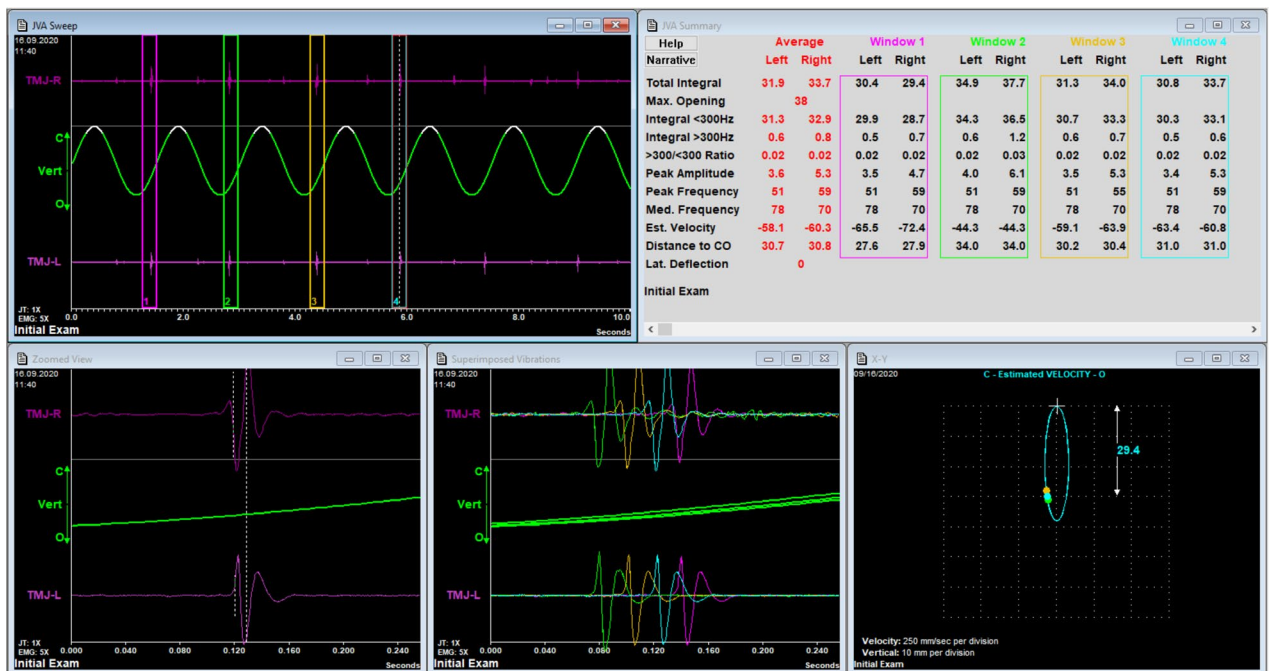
JVA Sweep

16.09.2020
11:40

TMJ-R

C

Vert

O

TMJ-L

1 2 3 4

JT: 1X
EMG: 5X
Initial Exam

0.0 2.0 4.0 6.0 8.0 10.0
Seconds

JVA Summary

| Help | Average | | Window 1 | | Window 2 | | Window 3 | | Window 4 | |
|---|---|---|---|---|---|---|---|---|---|---|
| Narrative | Left | Right | Left | Right | Left | Right | Left | Right | Left | Right |
| Total Integral | 31.9 | 33.7 | 30.4 | 29.4 | 34.9 | 37.7 | 31.3 | 34.0 | 30.8 | 33.7 |
| Max. Opening | 38 | | | | | | | | | |
| Integral <300Hz | 31.3 | 32.9 | 29.9 | 28.7 | 34.3 | 36.5 | 30.7 | 33.3 | 30.3 | 33.1 |
| Integral >300Hz | 0.6 | 0.8 | 0.5 | 0.7 | 0.6 | 1.2 | 0.6 | 0.7 | 0.5 | 0.6 |
| >300/<300 Ratio | 0.02 | 0.02 | 0.02 | 0.02 | 0.02 | 0.03 | 0.02 | 0.02 | 0.02 | 0.02 |
| Peak Amplitude | 3.6 | 5.3 | 3.5 | 4.7 | 4.0 | 6.1 | 3.5 | 5.3 | 3.4 | 5.3 |
| Peak Frequency | 51 | 59 | 51 | 59 | 51 | 59 | 51 | 55 | 51 | 59 |
| Med. Frequency | 78 | 70 | 78 | 70 | 78 | 70 | 78 | 70 | 78 | 70 |
| Est. Velocity | -58.1 | -60.3 | -65.5 | -72.4 | -44.3 | -44.3 | -59.1 | -63.9 | -63.4 | -60.8 |
| Distance to CO | 30.7 | 30.8 | 27.6 | 27.9 | 34.0 | 34.0 | 30.2 | 30.4 | 31.0 | 31.0 |
| Lat. Deflection | 0 | | | | | | | | | |

Initial Exam

Zoomed View

16.09.2020
11:40

TMJ-R

C

Vert

O

TMJ-L

JT: 1X
EMG: 5X
Initial Exam

0.000 0.040 0.080 0.120 0.160 0.200 0.240
Seconds

Superimposed Vibrations

16.09.2020
11:40

TMJ-R

C

Vert

O

TMJ-L

JT: 1X
EMG: 5X
Initial Exam

0.000 0.040 0.080 0.120 0.160 0.200 0.240
Seconds

X-Y

09/16/2020

C - Estimated VELOCITY - O

29.4

Velocity: 250 mm/sec per division
Vertical: 10 mm per division
Initial Exam